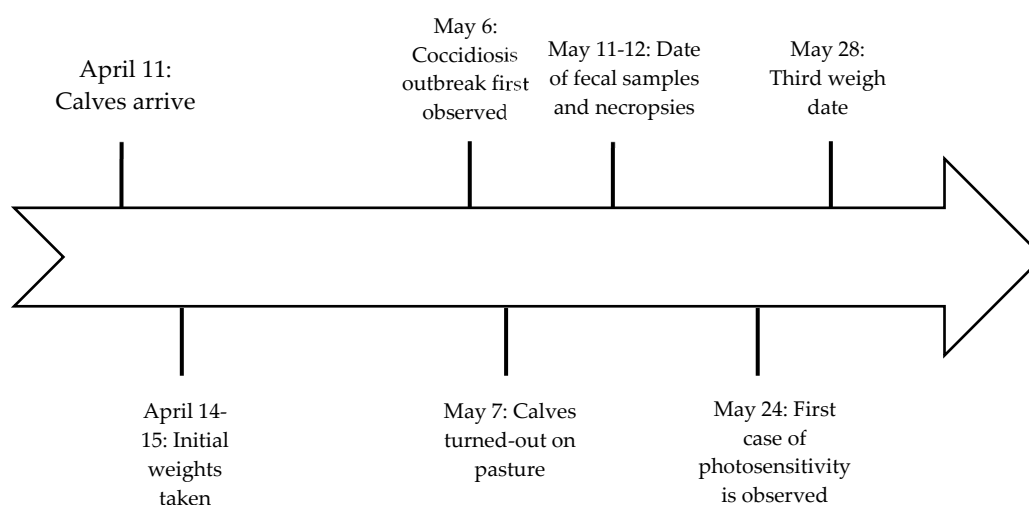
April 11: Calves arrive

April 14-15: Initial weights taken

May 6: Coccidiosis outbreak first observed

May 7: Calves turned-out on pasture

May 11-12: Date of fecal samples and necropsies

May 24: First case of photosensitivity is observed

May 28: Third weigh date